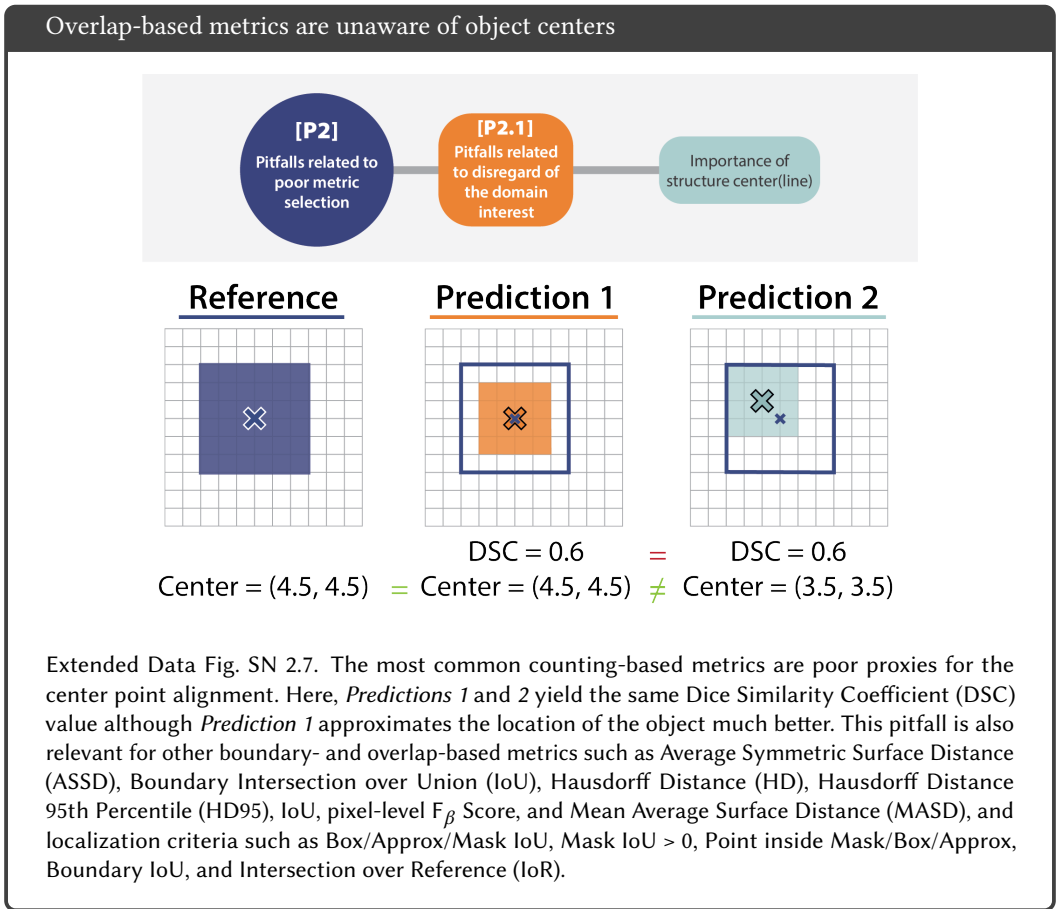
Overlap-based metrics are unaware of object centers

[P2]
Pitfalls related to poor metric selection

[P2.1]
Pitfalls related to disregard of the domain interest

Importance of structure center(line)

Reference

Prediction 1

Prediction 2

DSC = 0.6 = DSC = 0.6

Center = (4.5, 4.5) = Center = (4.5, 4.5) ≠ Center = (3.5, 3.5)

Extended Data Fig. SN 2.7. The most common counting-based metrics are poor proxies for the center point alignment. Here, *Predictions 1* and *2* yield the same Dice Similarity Coefficient (DSC) value although *Prediction 1* approximates the location of the object much better. This pitfall is also relevant for other boundary- and overlap-based metrics such as Average Symmetric Surface Distance (ASSD), Boundary Intersection over Union (IoU), Hausdorff Distance (HD), Hausdorff Distance 95th Percentile (HD95), IoU, pixel-level $F_\beta$ Score, and Mean Average Surface Distance (MASD), and localization criteria such as Box/Approx/Mask IoU, Mask IoU > 0, Point inside Mask/Box/Approx, Boundary IoU, and Intersection over Reference (IoR).